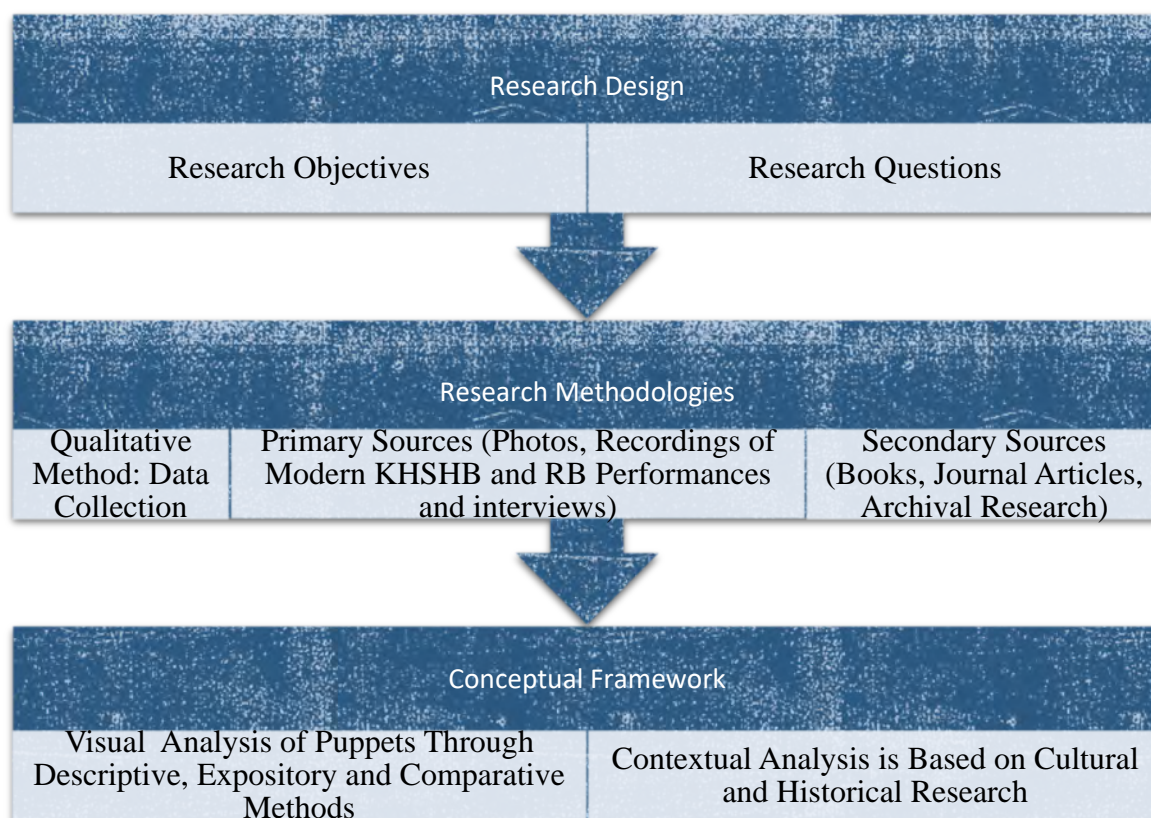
Research Design

Research Objectives

Research Questions

Research Methodologies

Qualitative Method: Data Collection

Primary Sources (Photos, Recordings of Modern KHSHB and RB Performances and interviews)

Secondary Sources (Books, Journal Articles, Archival Research)

Conceptual Framework

Visual Analysis of Puppets Through Descriptive, Expository and Comparative Methods

Contextual Analysis is Based on Cultural and Historical Research